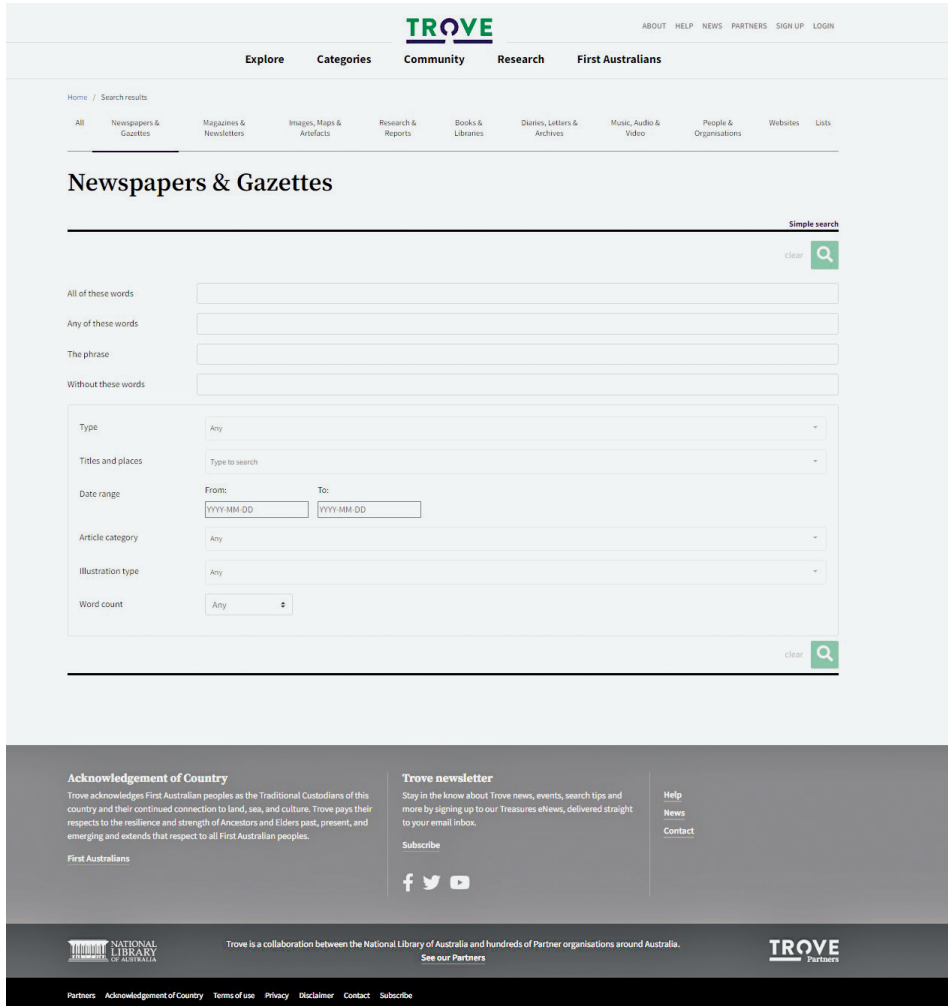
TROVE

ABOUT HELP NEWS PARTNERS SIGN UP LOGIN

Explore Categories Community Research First Australians

Home / Search results

All | Newspapers & Gazettes | Magazines & Newsletters | Images, Maps & Artefacts | Research & Reports | Books & Libraries | Diaries, Letters & Archives | Music, Audio & Video | People & Organisations | Websites | Lists

Newspapers & Gazettes

Simple search

clear

All of these words

Any of these words

The phrase

Without these words

Type
Any

Titles and places
Type to search

Date range
From:
YYYY-MM-DD
To:
YYYY-MM-DD

Article category
Any

Illustration type
Any

Word count
Any

clear

Acknowledgement of Country

Trove acknowledges First Australian peoples as the Traditional Custodians of this country and their continued connection to land, sea, and culture. Trove pays their respects to the resilience and strength of Ancestors and Elders past, present, and emerging and extends that respect to all First Australian peoples.

First Australians

Trove newsletter

Stay in the know about Trove news, events, search tips and more by signing up to our Treasures eNews, delivered straight to your email inbox.

Subscribe

Help
News
Contact

NATIONAL LIBRARY OF AUSTRALIA

Trove is a collaboration between the National Library of Australia and hundreds of Partner organisations around Australia.
See our Partners

TROVE Partners

Partners Acknowledgement of Country Terms of use Privacy Disclaimer Contact Subscribe